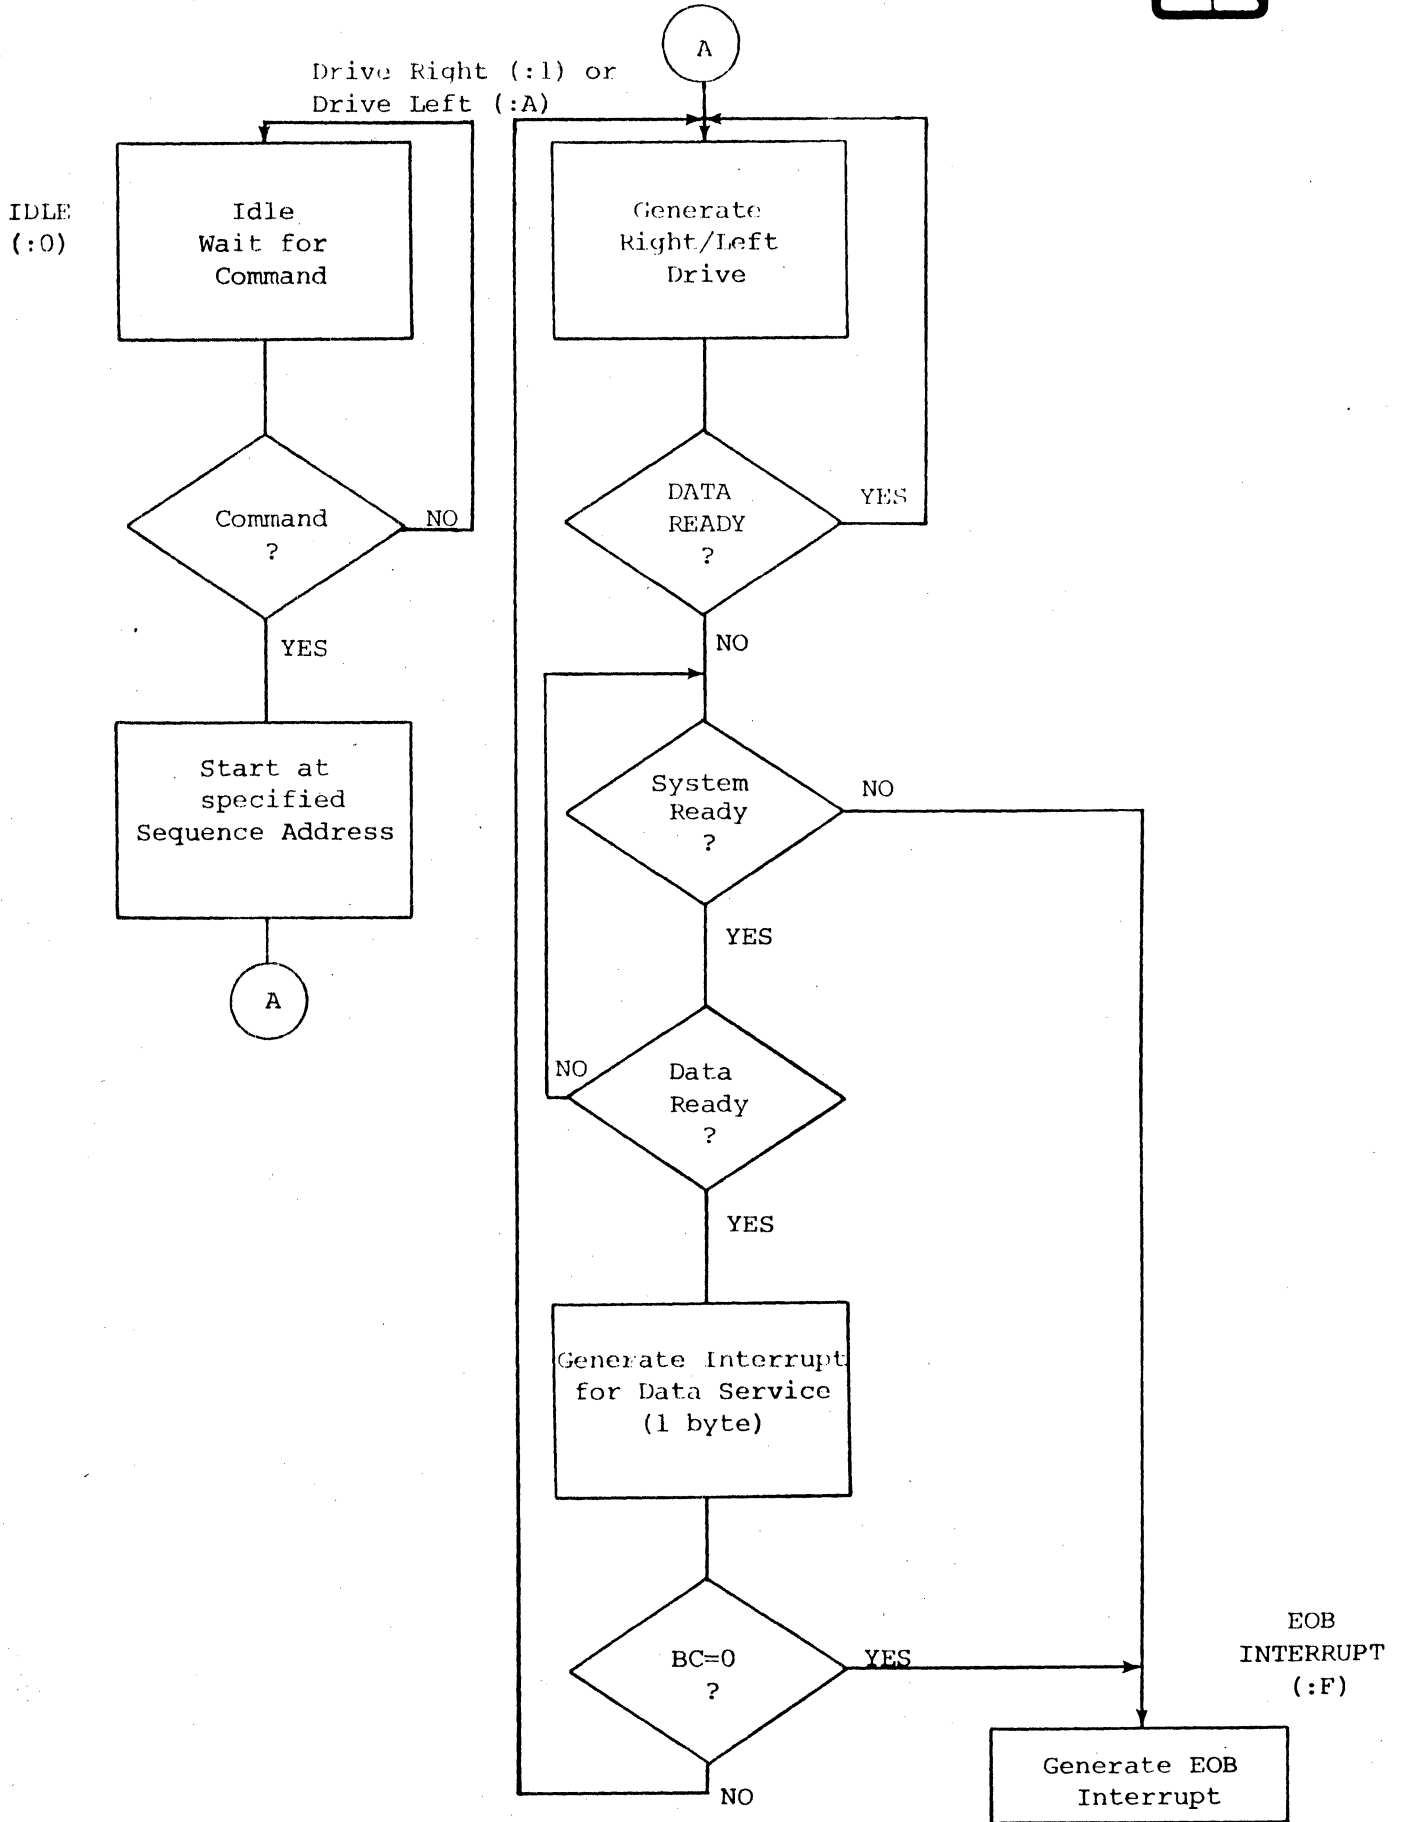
A

Drive Right (:1) or
Drive Left (:A)

IDLE
(:0)

Idle
Wait for
Command

Command
?

NO

YES

Start at
specified
Sequence Address

A

Generate
Right/Left
Drive

DATA
READY
?

YES

NO

System
Ready
?

NO

YES

NO

Data
Ready
?

YES

Generate Interrupt
for Data Service
(1 byte)

BC=0
?

YES

NO

EOB
INTERRUPT
(:F)

Generate EOB
Interrupt